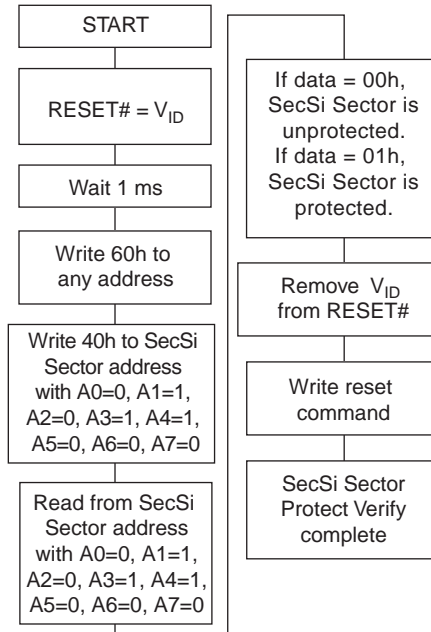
START

RESET# = $V_{ID}$

Wait 1 ms

Write 60h to any address

Write 40h to SecSi Sector address with A0=0, A1=1, A2=0, A3=1, A4=1, A5=0, A6=0, A7=0

Read from SecSi Sector address with A0=0, A1=1, A2=0, A3=1, A4=1, A5=0, A6=0, A7=0

If data = 00h, SecSi Sector is unprotected. If data = 01h, SecSi Sector is protected.

Remove $V_{ID}$ from RESET#

Write reset command

SecSi Sector Protect Verify complete